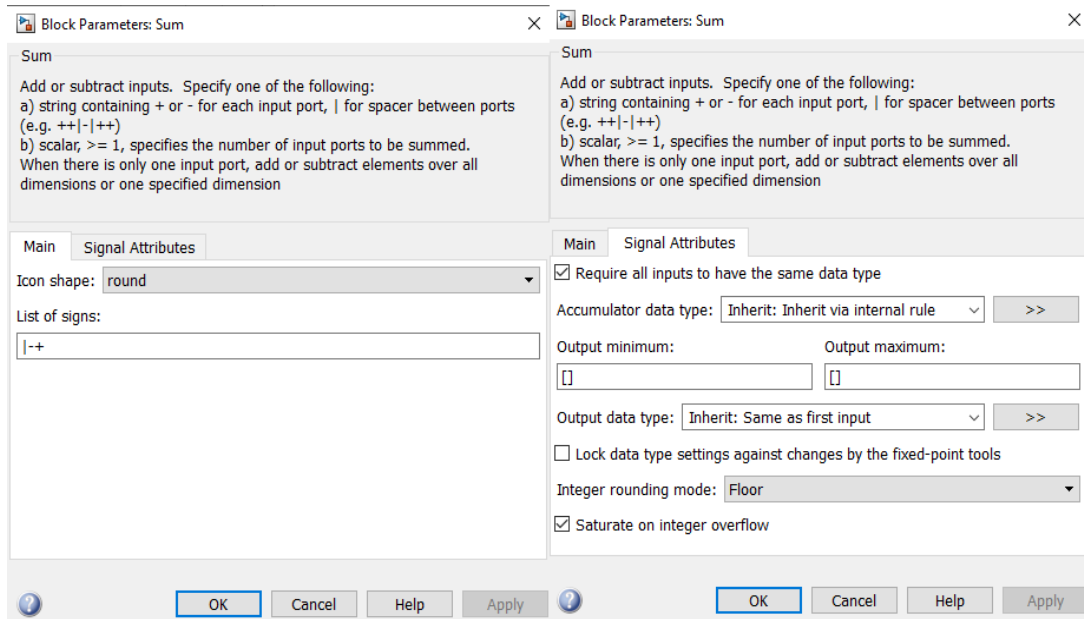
Block Parameters: Sum

Sum

Add or subtract inputs. Specify one of the following:
a) string containing + or - for each input port, | for spacer between ports (e.g. ++|-|++)
b) scalar, >= 1, specifies the number of input ports to be summed.
When there is only one input port, add or subtract elements over all dimensions or one specified dimension

Main | Signal Attributes

Icon shape: round

List of signs:

|-+

OK | Cancel | Help | Apply

Block Parameters: Sum

Sum

Add or subtract inputs. Specify one of the following:
a) string containing + or - for each input port, | for spacer between ports (e.g. ++|-|++)
b) scalar, >= 1, specifies the number of input ports to be summed.
When there is only one input port, add or subtract elements over all dimensions or one specified dimension

Main | Signal Attributes

☑ Require all inputs to have the same data type

Accumulator data type: Inherit: Inherit via internal rule >>

Output minimum: []

Output maximum: []

Output data type: Inherit: Same as first input >>

☐ Lock data type settings against changes by the fixed-point tools

Integer rounding mode: Floor

☑ Saturate on integer overflow

OK | Cancel | Help | Apply